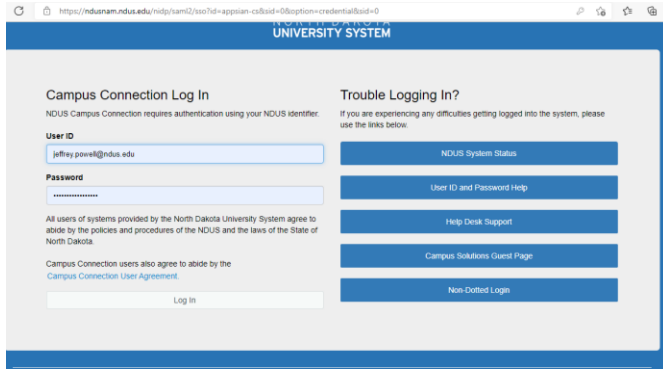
https://ndusnam.ndus.edu/nidp/saml2/sso?id=appsian-cs&sid=0&option=credential&sid=0

NORTH DAKOTA
UNIVERSITY SYSTEM

Campus Connection Log In

NDUS Campus Connection requires authentication using your NDUS identifier.

User ID

jeffrey.powell@ndus.edu

Password

••••••••••••••••

All users of systems provided by the North Dakota University System agree to abide by the policies and procedures of the NDUS and the laws of the State of North Dakota.

Campus Connection users also agree to abide by the Campus Connection User Agreement.

Log In

Trouble Logging In?

If you are experiencing any difficulties getting logged into the system, please use the links below.

NDUS System Status

User ID and Password Help

Help Desk Support

Campus Solutions Guest Page

Non-Dotted Login